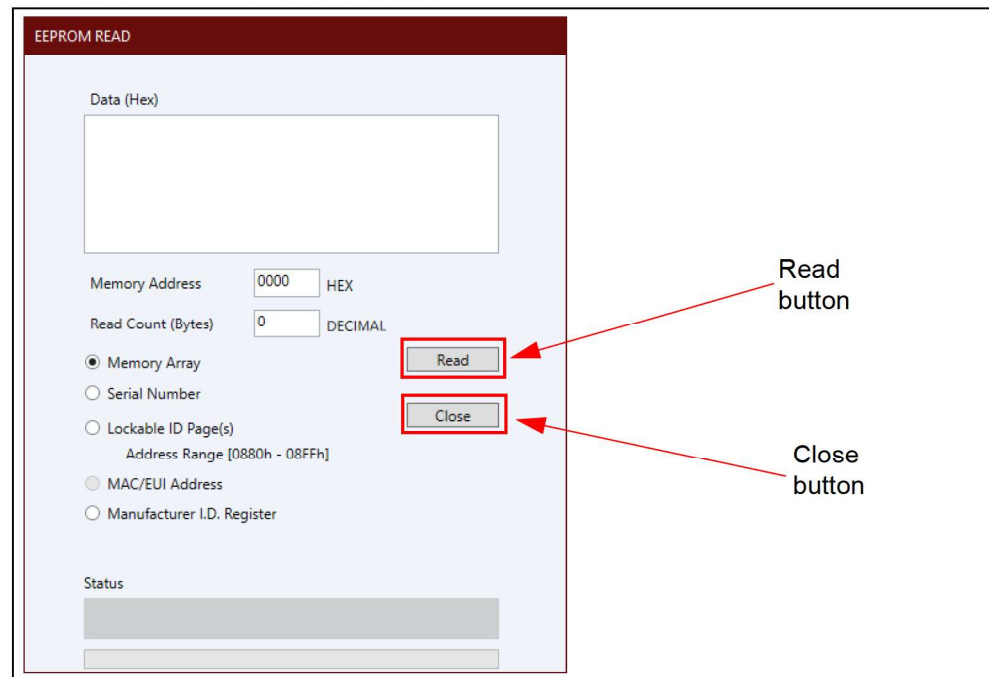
EEPROM READ

Data (Hex)

Memory Address 0000 HEX

Read Count (Bytes) 0 DECIMAL

Memory Array

Serial Number

Lockable ID Page(s)

Address Range [0880h - 08FFh]

MAC/EUI Address

Manufacturer I.D. Register

Read

Close

Status

Read button

Close button